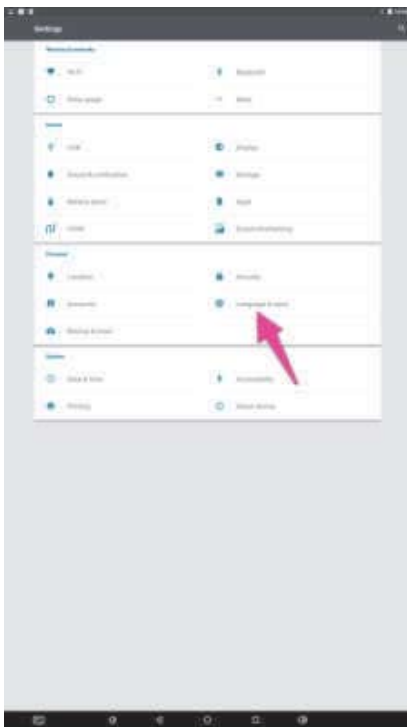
Settings

Wireless & networks

Wi-Fi

Bluetooth

Data usage

More

Device

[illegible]

Display

Sound & notification

Storage

Battery

Apps

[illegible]

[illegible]

Personal

Location

Security

Accounts

Language & input

Backup & reset

System

Date & time

Accessibility

Printing

About device